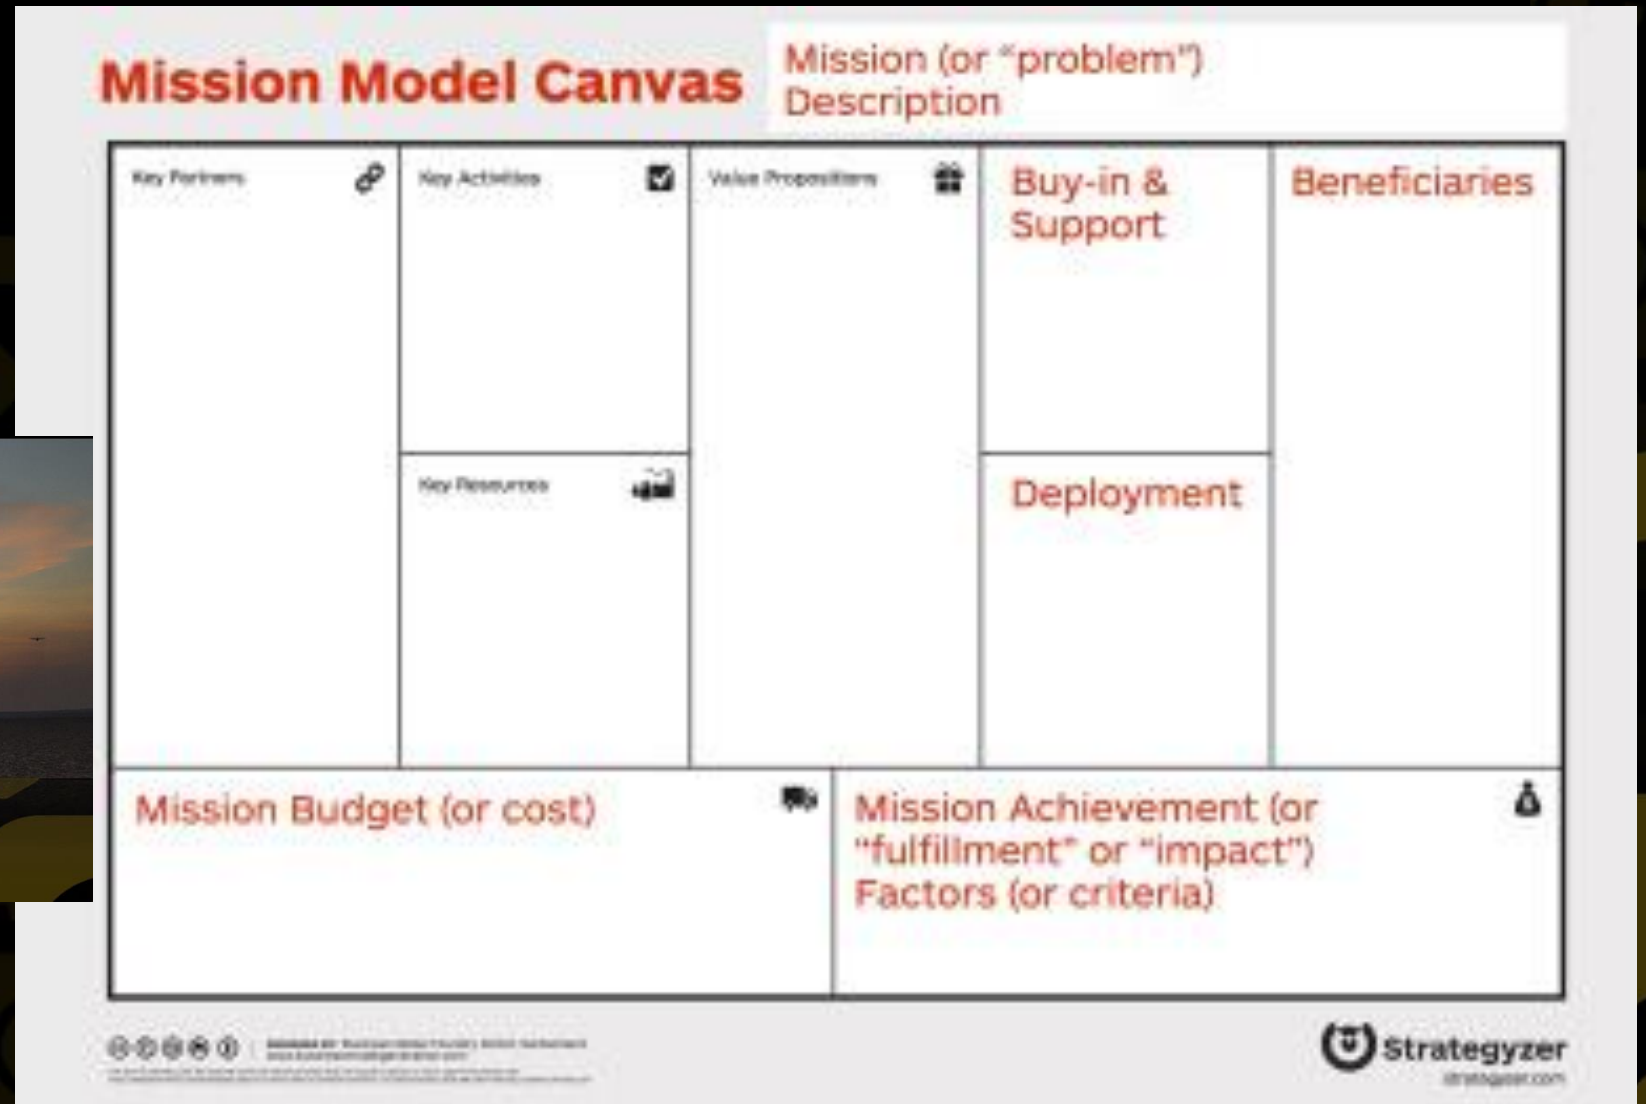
Mission Model Canvas

Mission (or "problem") Description

Key Partners

Key Activities

Value Propositions

Buy-in & Support

Beneficiaries

Key Resources

Deployment

Mission Budget (or cost)

Mission Achievement (or "fulfillment" or "impact") Factors (or criteria)

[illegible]

Strategyzer
strategyzer.com